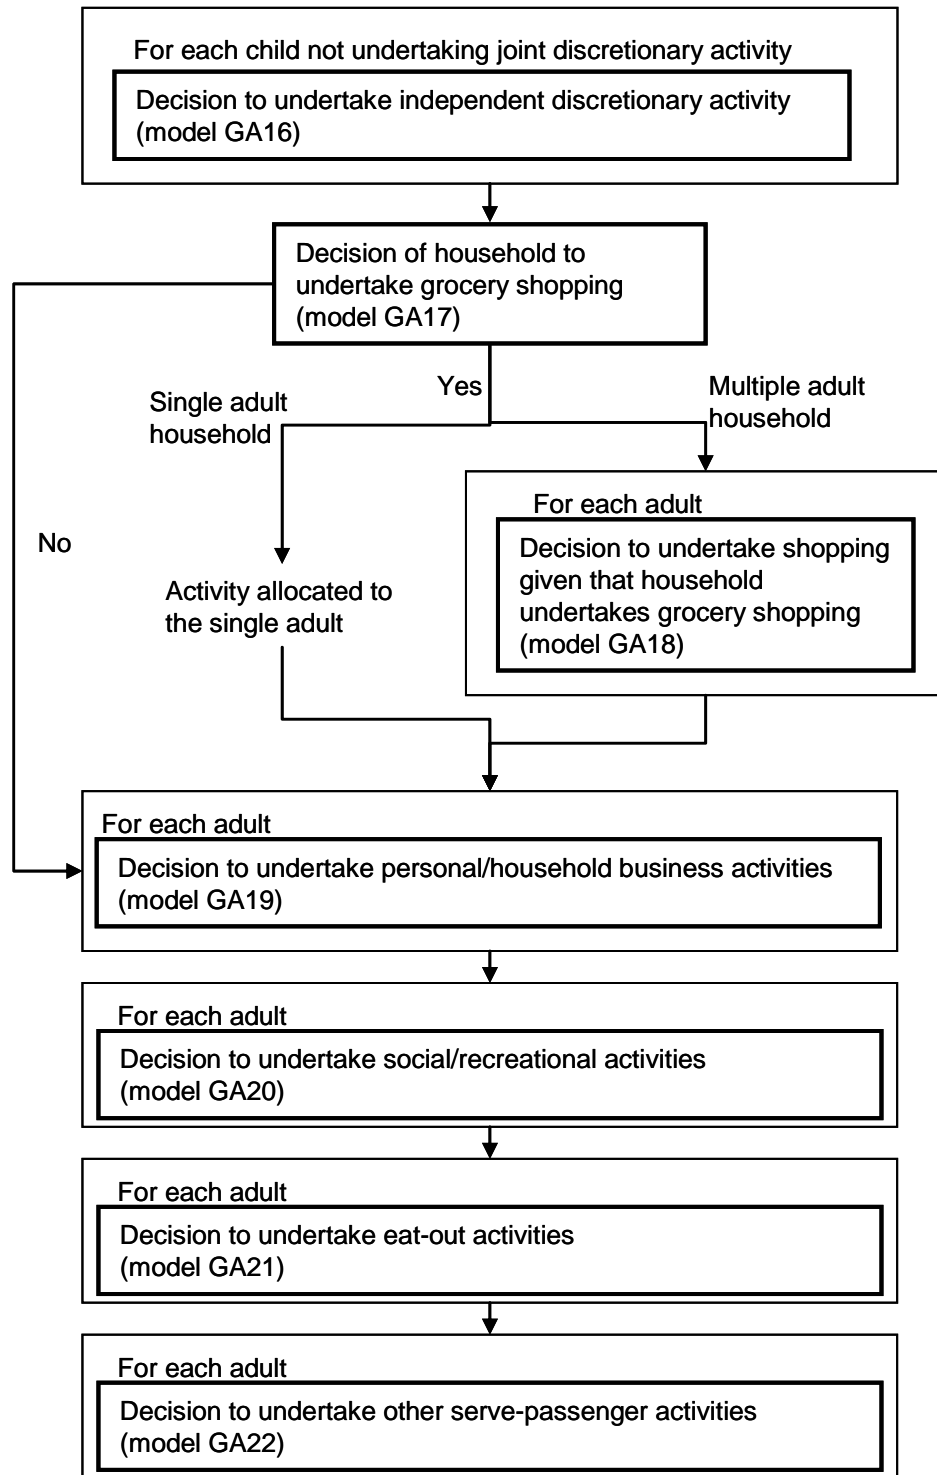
For each child not undertaking joint discretionary activity

Decision to undertake independent discretionary activity (model GA16)

Decision of household to undertake grocery shopping (model GA17)

No

Yes

Single adult household

Multiple adult household

Activity allocated to the single adult

For each adult

Decision to undertake shopping given that household undertakes grocery shopping (model GA18)

For each adult

Decision to undertake personal/household business activities (model GA19)

For each adult

Decision to undertake social/recreational activities (model GA20)

For each adult

Decision to undertake eat-out activities (model GA21)

For each adult

Decision to undertake other serve-passenger activities (model GA22)